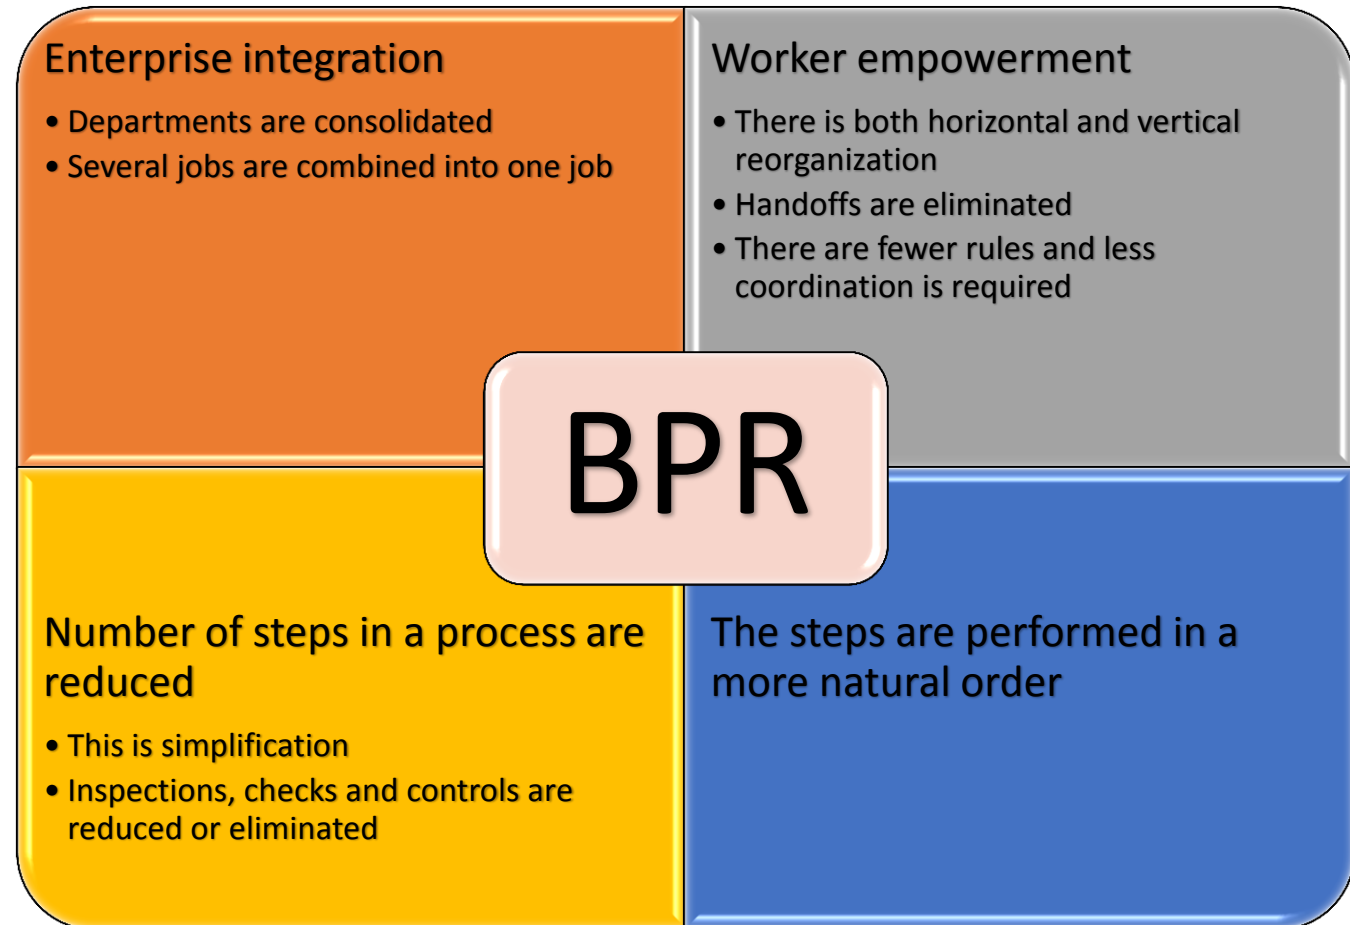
Enterprise integration

• Departments are consolidated
• Several jobs are combined into one job

Worker empowerment

• There is both horizontal and vertical reorganization
• Handoffs are eliminated
• There are fewer rules and less coordination is required

BPR

Number of steps in a process are reduced

• This is simplification
• Inspections, checks and controls are reduced or eliminated

The steps are performed in a more natural order